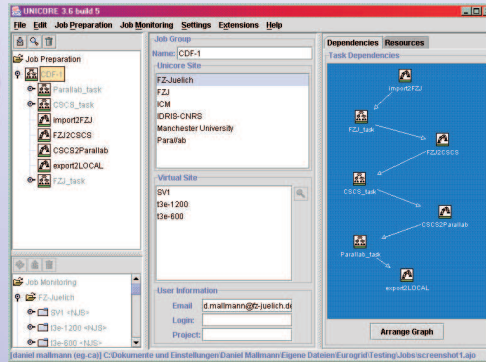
UNICORE 3.6 build 5

File Edit Job Preparation Job Monitoring Settings Extensions Help

Job Preparation
CDF-1
Parallab_task
CSCS_task
import2FZJ
FZJ2CSCS
CSCS2Parallab
export2LOCAL
FZJ_task

Job Monitoring
FZ-Juelich
SV1 <NJS>
t3e-1200 <NJS>
t3e-600 <NJS>

Job Group
Name: CDF-1

Unicore Site
FZ-Juelich
FZJ
ICM
IDRIS-CNRS
Manchester University
Parallab

Virtual Site
SV1
t3e-1200
t3e-600

User Information
Email d.mallmann@fz-juelich.de
Login:
Project:

Dependencies Resources
Task Dependencies
import2FZJ
FZJ_task
FZJ2CSCS
CSCS_task
CSCS2Parallab
Parallab_task
export2LOCAL

Arrange Graph

[daniel mallmann (eg.ca)] C:\Dokumente und Einstellungen\Daniel Mallmann\Eigene Dateien\Eurogrid\Testing\Jobs\screenshot1.ajo